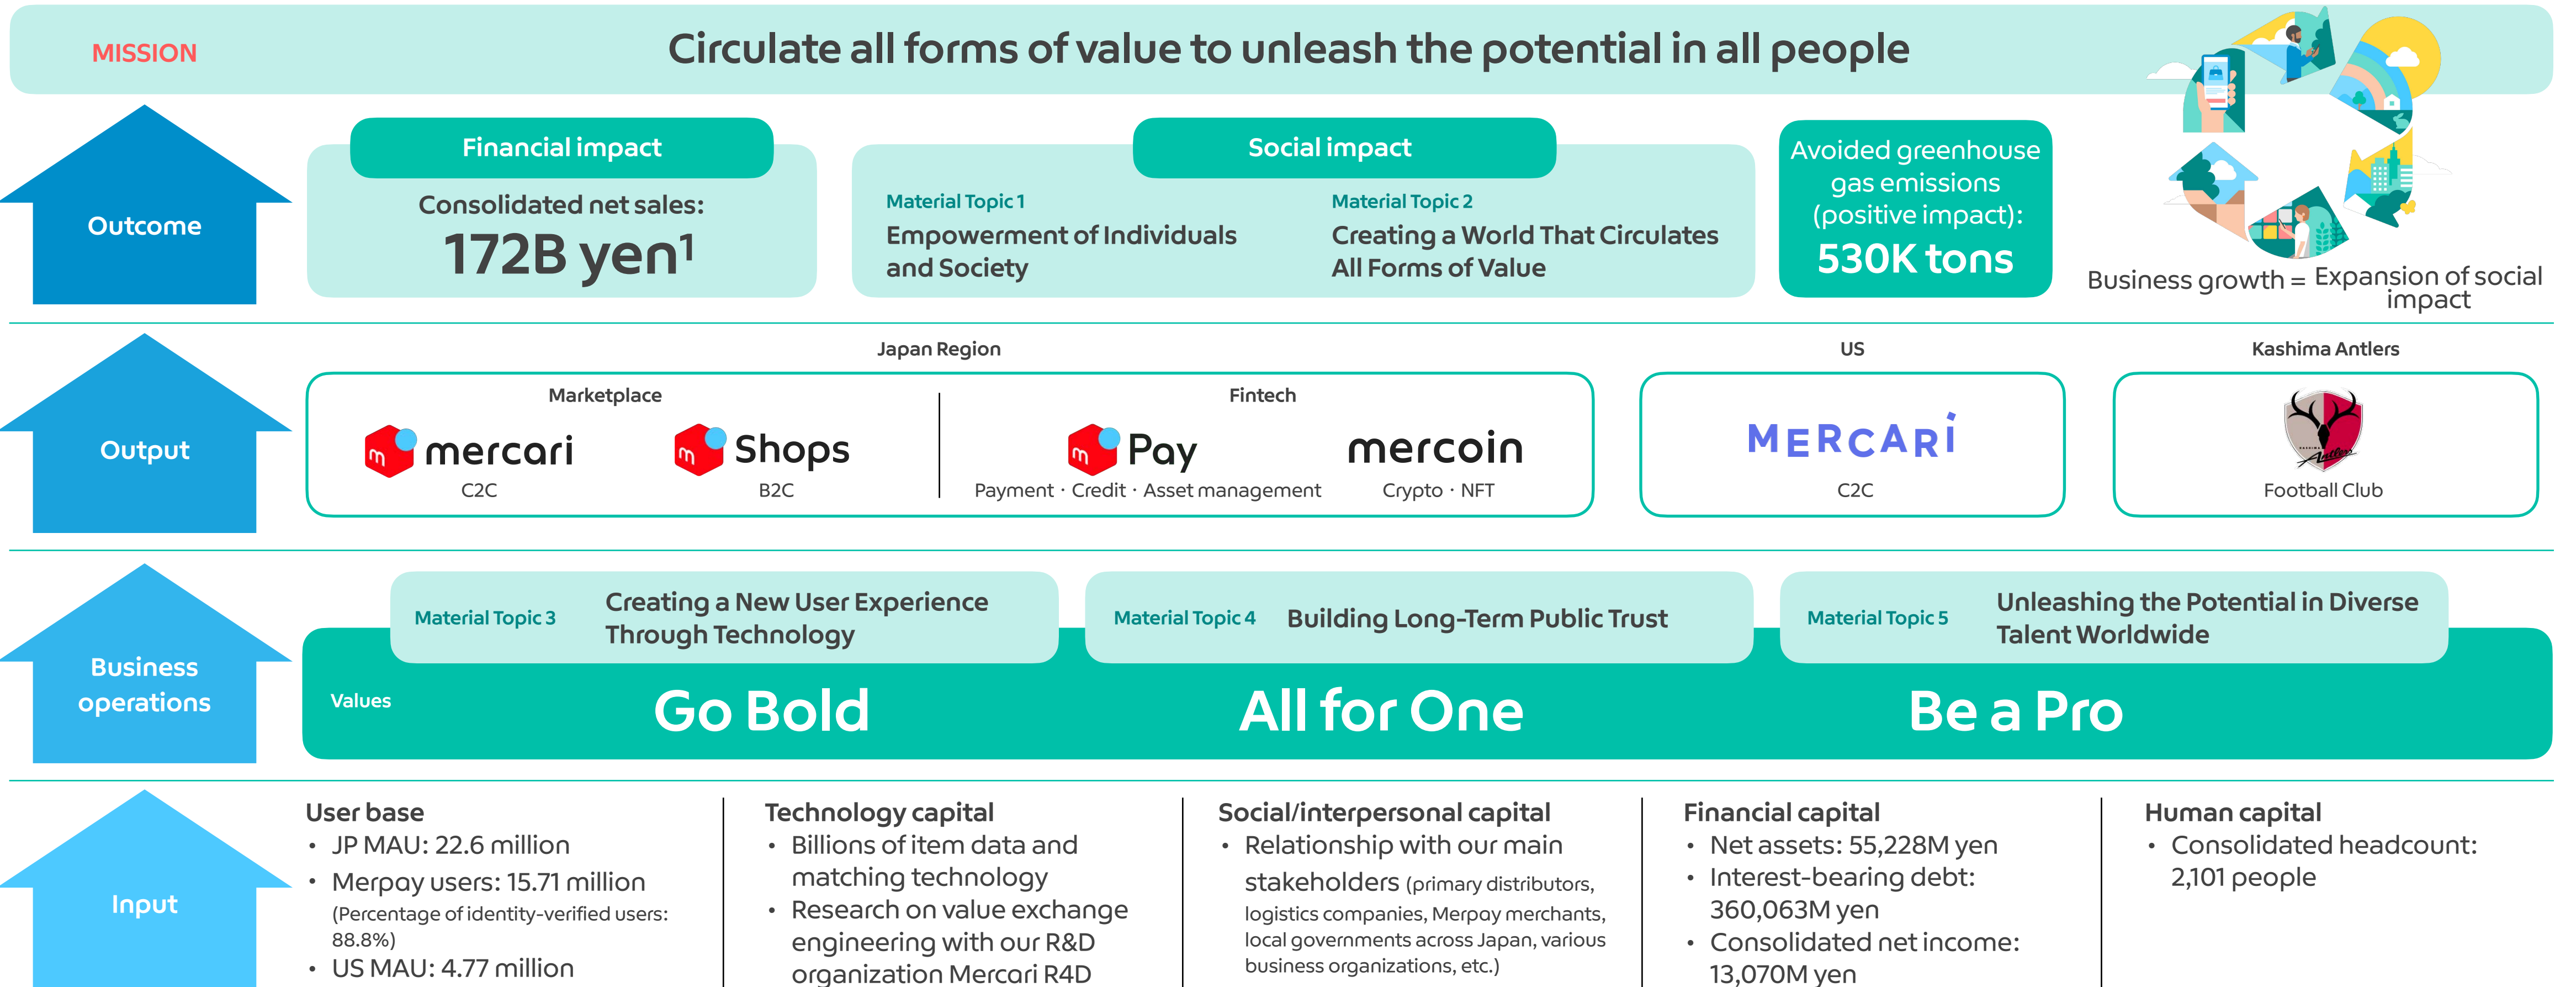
MISSION

Circulate all forms of value to unleash the potential in all people

Outcome

Financial impact
Consolidated net sales:
172B yen$^1$

Social impact
Material Topic 1
Empowerment of Individuals and Society
Material Topic 2
Creating a World That Circulates All Forms of Value

Avoided greenhouse gas emissions (positive impact):
530K tons

Business growth = Expansion of social impact

Output

Japan Region
Marketplace
mercari
C2C
Shops
B2C
Fintech
Pay
Payment · Credit · Asset management
mercoin
Crypto · NFT

US
MERCARI
C2C

Kashima Antlers
Antlers
Football Club

Business operations

Material Topic 3
Creating a New User Experience Through Technology
Material Topic 4
Building Long-Term Public Trust
Material Topic 5
Unleashing the Potential in Diverse Talent Worldwide

Values
Go Bold
All for One
Be a Pro

Input

User base
• JP MAU: 22.6 million
• Merpay users: 15.71 million (Percentage of identity-verified users: 88.8%)
• US MAU: 4.77 million

Technology capital
• Billions of item data and matching technology
• Research on value exchange engineering with our R&D organization Mercari R4D

Social/interpersonal capital
• Relationship with our main stakeholders (primary distributors, logistics companies, Merpay merchants, local governments across Japan, various business organizations, etc.)

Financial capital
• Net assets: 55,228M yen
• Interest-bearing debt: 360,063M yen
• Consolidated net income: 13,070M yen

Human capital
• Consolidated headcount: 2,101 people